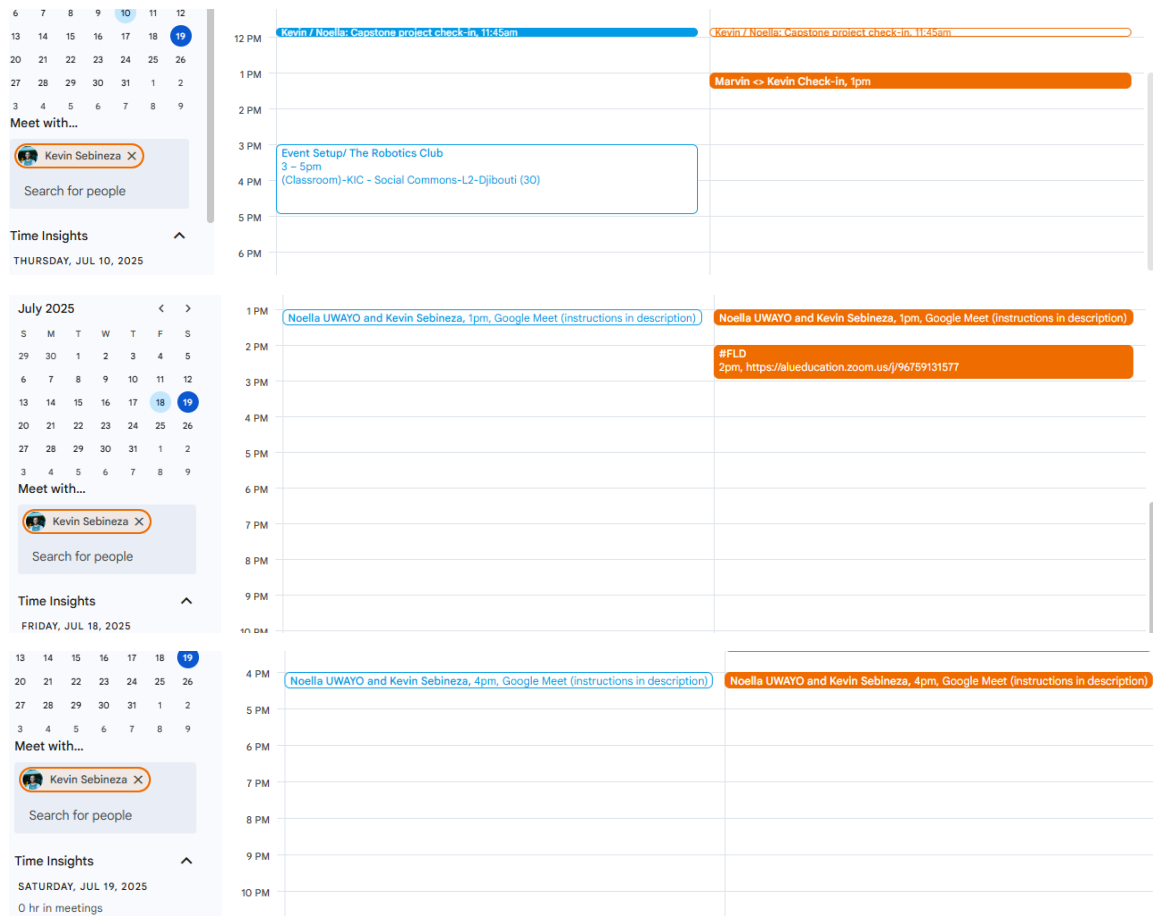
6 7 8 9 10 11 12
13 14 15 16 17 18 19
20 21 22 23 24 25 26
27 28 29 30 31 1 2
3 4 5 6 7 8 9
Meet with...
Kevin Sebineza ×
Search for people
Time Insights
THURSDAY, JUL 10, 2025

12 PM
1 PM
2 PM
3 PM
4 PM
5 PM
6 PM

Kevin / Noella: Capstone project check-in, 11:45am
Event Setup/ The Robotics Club
3 – 5pm
(Classroom)-KIC - Social Commons-L2-Djibouti (30)

Kevin / Noella: Capstone project check-in, 11:45am
Marvin <> Kevin Check-in, 1pm

July 2025
S M T W T F S
29 30 1 2 3 4 5
6 7 8 9 10 11 12
13 14 15 16 17 18 19
20 21 22 23 24 25 26
27 28 29 30 31 1 2
3 4 5 6 7 8 9
Meet with...
Kevin Sebineza ×
Search for people
Time Insights
FRIDAY, JUL 18, 2025

1 PM
2 PM
3 PM
4 PM
5 PM
6 PM
7 PM
8 PM
9 PM
10 PM

Noella UWAYO and Kevin Sebineza, 1pm, Google Meet (instructions in description)

Noella UWAYO and Kevin Sebineza, 1pm, Google Meet (instructions in description)
#FLD
2pm, https://alueducation.zoom.us/j/96759131577

13 14 15 16 17 18 19
20 21 22 23 24 25 26
27 28 29 30 31 1 2
3 4 5 6 7 8 9
Meet with...
Kevin Sebineza ×
Search for people
Time Insights
SATURDAY, JUL 19, 2025
0 hr in meetings

4 PM
5 PM
6 PM
7 PM
8 PM
9 PM
10 PM

Noella UWAYO and Kevin Sebineza, 4pm, Google Meet (instructions in description)

Noella UWAYO and Kevin Sebineza, 4pm, Google Meet (instructions in description)